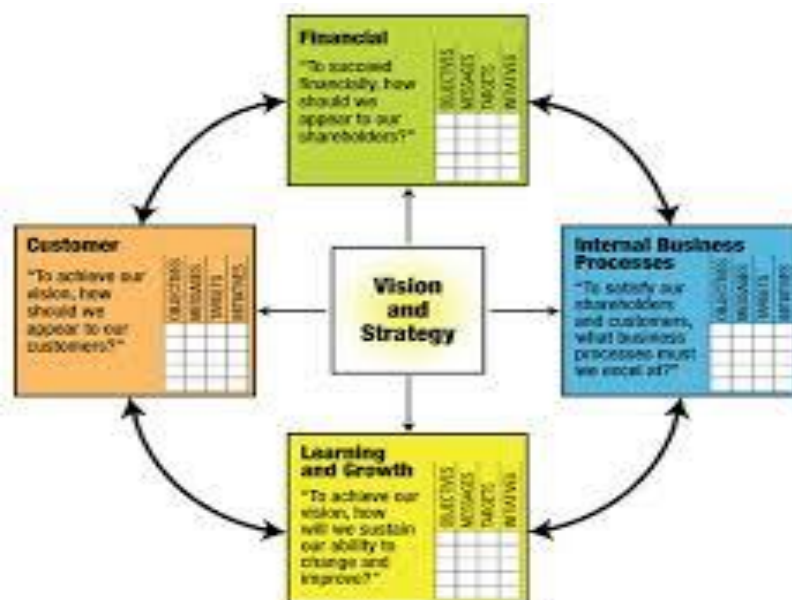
Financial

"To succeed financially, how should we appear to our shareholders?"

| Objectives | Measures | Targets | Initiatives |
|---|---|---|---|
| | | | |
| | | | |
| | | | |

Customer

"To achieve our vision, how should we appear to our customers?"

| Objectives | Measures | Targets | Initiatives |
|---|---|---|---|
| | | | |
| | | | |
| | | | |

Vision and Strategy

Internal Business Processes

"To satisfy our shareholders and customers, what business processes must we excel at?"

| Objectives | Measures | Targets | Initiatives |
|---|---|---|---|
| | | | |
| | | | |
| | | | |

Learning and Growth

"To achieve our vision, how will we sustain our ability to change and improve?"

| Objectives | Measures | Targets | Initiatives |
|---|---|---|---|
| | | | |
| | | | |
| | | | |